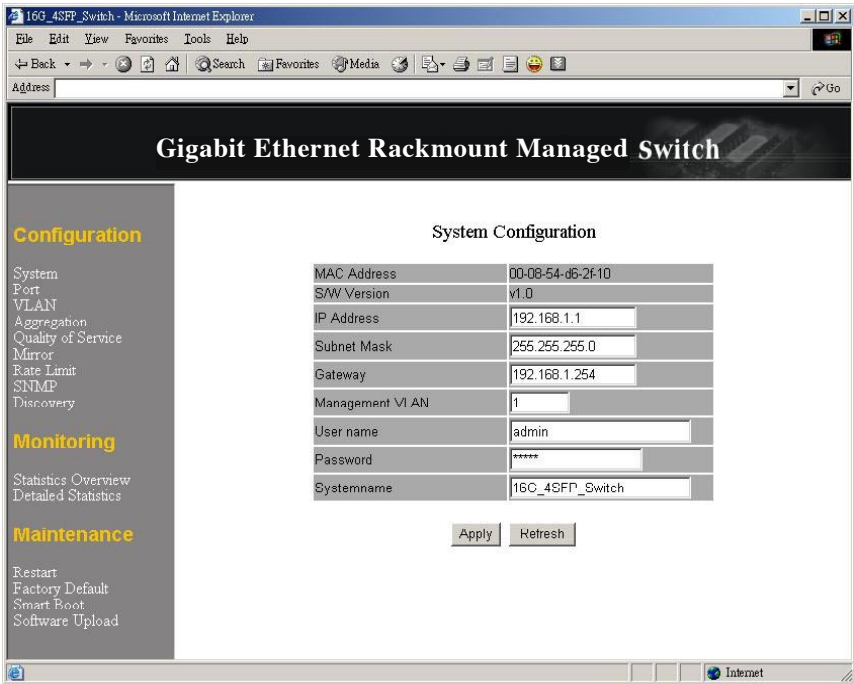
16G_4SFP_Switch - Microsoft Internet Explorer

File Edit View Favorites Tools Help

Back Search Favorites Media

Address

Go

Gigabit Ethernet Rackmount Managed Switch

Configuration

System
Port
VLAN
Aggregation
Quality of Service
Mirror
Rate Limit
SNMP
Discovery

Monitoring

Statistics Overview
Detailed Statistics

Maintenance

Restart
Factory Default
Smart Boot
Software Upload

System Configuration

| MAC Address | 00-08-54-d6-2f-10 |
|---|---|
| S/W Version | v1.0 |
| IP Address | 192.168.1.1 |
| Subnet Mask | 255.255.255.0 |
| Gateway | 192.168.1.254 |
| Management VLAN | 1 |
| User name | admin |
| Password | ***** |
| Systemname | 16G_4SFP_Switch |

Apply Refresh

Internet